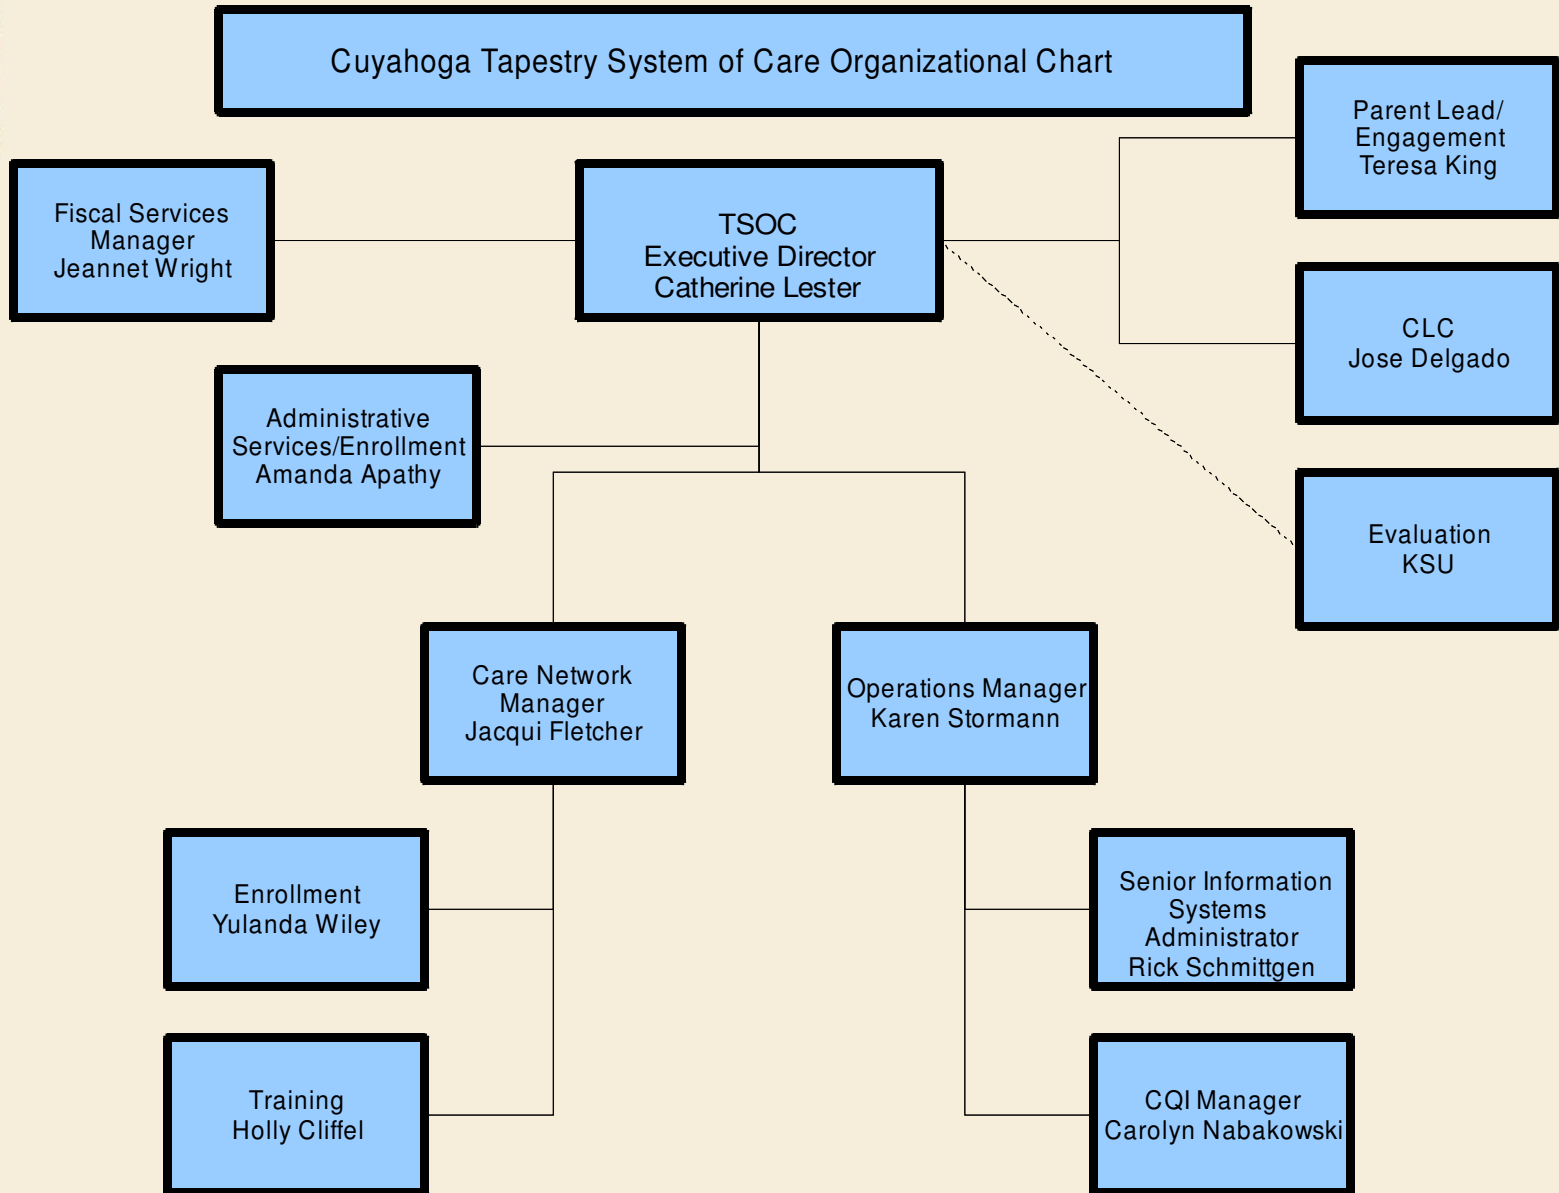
Cuyahoga Tapestry System of Care Organizational Chart

Fiscal Services Manager
Jeannet Wright

TSOC
Executive Director
Catherine Lester

Parent Lead/ Engagement
Teresa King

CLC
Jose Delgado

Evaluation
KSU

Administrative Services/Enrollment
Amanda Apathy

Care Network Manager
Jacqui Fletcher

Operations Manager
Karen Stormann

Enrollment
Yulanda Wiley

Training
Holly Cliffel

Senior Information Systems Administrator
Rick Schmittgen

CQI Manager
Carolyn Nabakowski